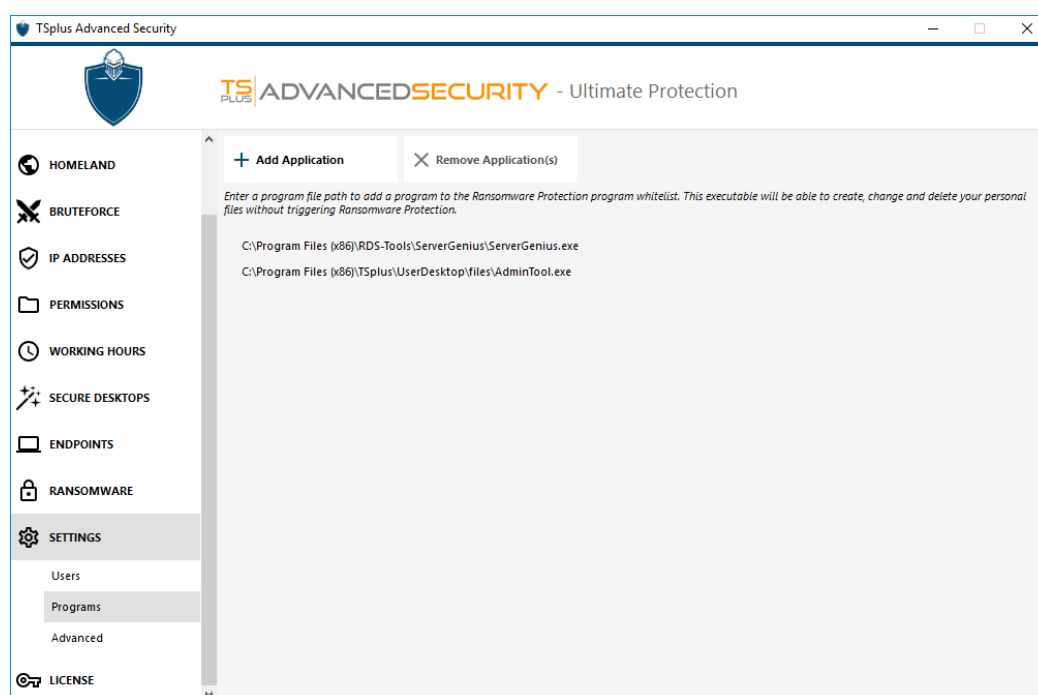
TSplus Advanced Security

TS PLUS ADVANCEDSECURITY - Ultimate Protection

HOMELAND
BRUTEFORCE
IP ADDRESSES
PERMISSIONS
WORKING HOURS
SECURE DESKTOPS
ENDPOINTS
RANSOMWARE
SETTINGS
Users
Programs
Advanced
LICENSE

+ Add Application
Remove Application(s)

Enter a program file path to add a program to the Ransomware Protection program whitelist. This executable will be able to create, change and delete your personal files without triggering Ransomware Protection.

C:\Program Files (x86)\RDS-Tools\ServerGenius\ServerGenius.exe
C:\Program Files (x86)\TSplus\UserDesktop\files\AdminTool.exe